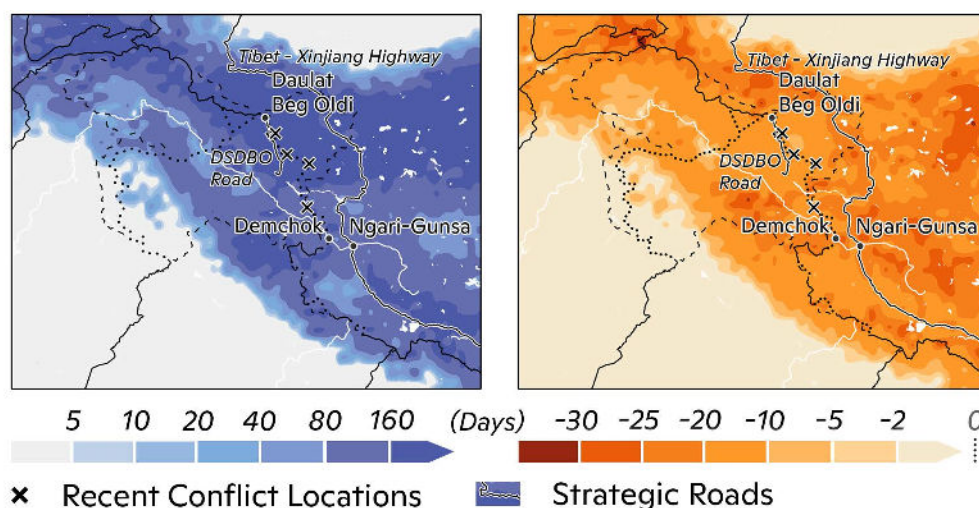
Tibet - Xinjiang Highway
Daulat
Beg Oldi
DSDBO
Road
Demchok
Ngari-Gunsa

Tibet - Xinjiang Highway
Daulat
Beg Oldi
DSDBO
Road
Demchok
Ngari-Gunsa

5 10 20 40 80 160 (Days) -30 -25 -20 -10 -5 -2 0

× Recent Conflict Locations

Strategic Roads